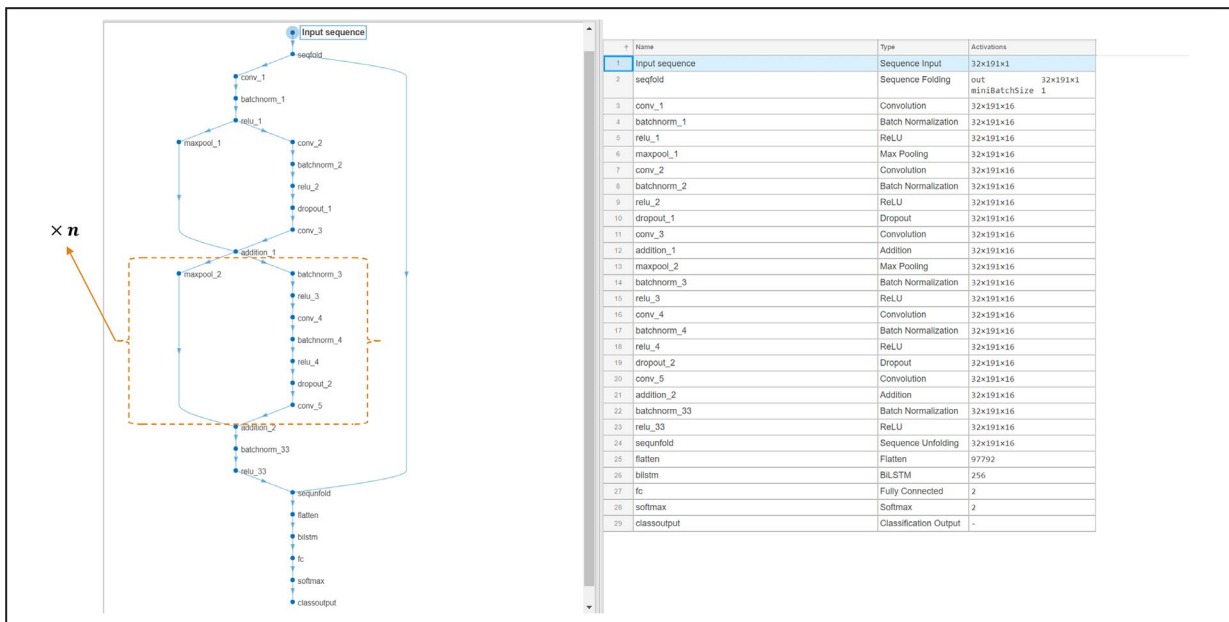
Input sequence
seqfold
conv_1
batchnorm_1
relu_1
maxpool_1
conv_2
batchnorm_2
relu_2
dropout_1
conv_3
addition_1
maxpool_2
batchnorm_3
relu_3
conv_4
batchnorm_4
relu_4
dropout_2
conv_5
addition_2
batchnorm_33
relu_33
sequnfold
flatten
bilstm
fc
softmax
classoutput

$\times n$

| | Name | Type | Activations |
|---|---|---|---|
| 1 | Input sequence | Sequence Input | 32×191×1 |
| 2 | seqfold | Sequence Folding | out 32×191×1 miniBatchSize 1 |
| 3 | conv_1 | Convolution | 32×191×16 |
| 4 | batchnorm_1 | Batch Normalization | 32×191×16 |
| 5 | relu_1 | ReLU | 32×191×16 |
| 6 | maxpool_1 | Max Pooling | 32×191×16 |
| 7 | conv_2 | Convolution | 32×191×16 |
| 8 | batchnorm_2 | Batch Normalization | 32×191×16 |
| 9 | relu_2 | ReLU | 32×191×16 |
| 10 | dropout_1 | Dropout | 32×191×16 |
| 11 | conv_3 | Convolution | 32×191×16 |
| 12 | addition_1 | Addition | 32×191×16 |
| 13 | maxpool_2 | Max Pooling | 32×191×16 |
| 14 | batchnorm_3 | Batch Normalization | 32×191×16 |
| 15 | relu_3 | ReLU | 32×191×16 |
| 16 | conv_4 | Convolution | 32×191×16 |
| 17 | batchnorm_4 | Batch Normalization | 32×191×16 |
| 18 | relu_4 | ReLU | 32×191×16 |
| 19 | dropout_2 | Dropout | 32×191×16 |
| 20 | conv_5 | Convolution | 32×191×16 |
| 21 | addition_2 | Addition | 32×191×16 |
| 22 | batchnorm_33 | Batch Normalization | 32×191×16 |
| 23 | relu_33 | ReLU | 32×191×16 |
| 24 | sequnfold | Sequence Unfolding | 32×191×16 |
| 25 | flatten | Flatten | 97792 |
| 26 | bilstm | BiLSTM | 256 |
| 27 | fc | Fully Connected | 2 |
| 28 | softmax | Softmax | 2 |
| 29 | classoutput | Classification Output | - |